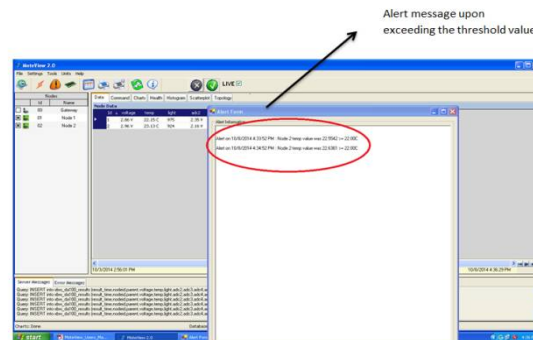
Alert message upon exceeding the threshold value

MoteView 2.0
File Settings Tools Units Help
LIVE
Nodes
Id Name
00 Gateway
01 Node 1
02 Node 2
Data Command Charts Health Histogram Scatterplot Topology
Node Status
Id voltage temp light adc0
2.98 V 22.35 C 976 2.18 V
2.96 V 23.13 C 924 2.18 V
Alert Form
Alert Information
Alert on 10/8/2014 4:33:52 PM : Node 2 temp value was 22.9562 >= 22.00C
Alert on 10/8/2014 4:34:52 PM : Node 2 temp value was 22.9361 >= 22.00C
10/3/2014 2:56:31 PM
10/8/2014 4:36:29 PM
Server Messages Error Messages
Query: INSERT into xbw_da100_results (result_time,nodeid,parent,voltage,temp,light,adc2,adc3,adc4,a
Query: INSERT into xbw_da100_results (result_time,nodeid,parent,voltage,temp,light,adc2,adc3,adc4,a
Query: INSERT into xbw_da100_results (result_time,nodeid,parent,voltage,temp,light,adc2,adc3,adc4,a
Query: INSERT into xbw_da100_results (result_time,nodeid,parent,voltage,temp,light,adc2,adc3,adc4,a
Query: INSERT into xbw_da100_results (result_time,nodeid,parent,voltage,temp,light,adc2,adc3,adc4,a
Query: INSERT into xbw_da100_results (result_time,nodeid,parent,voltage,temp,light,adc2,adc3,adc4,a
Query: INSERT into xbw_da100_results (result_time,nodeid,parent,voltage,temp,light,adc2,adc3,adc4,a
Charts: Done. Database
start MoteView_Users_Ma... MoteView 2.0 Alert Form